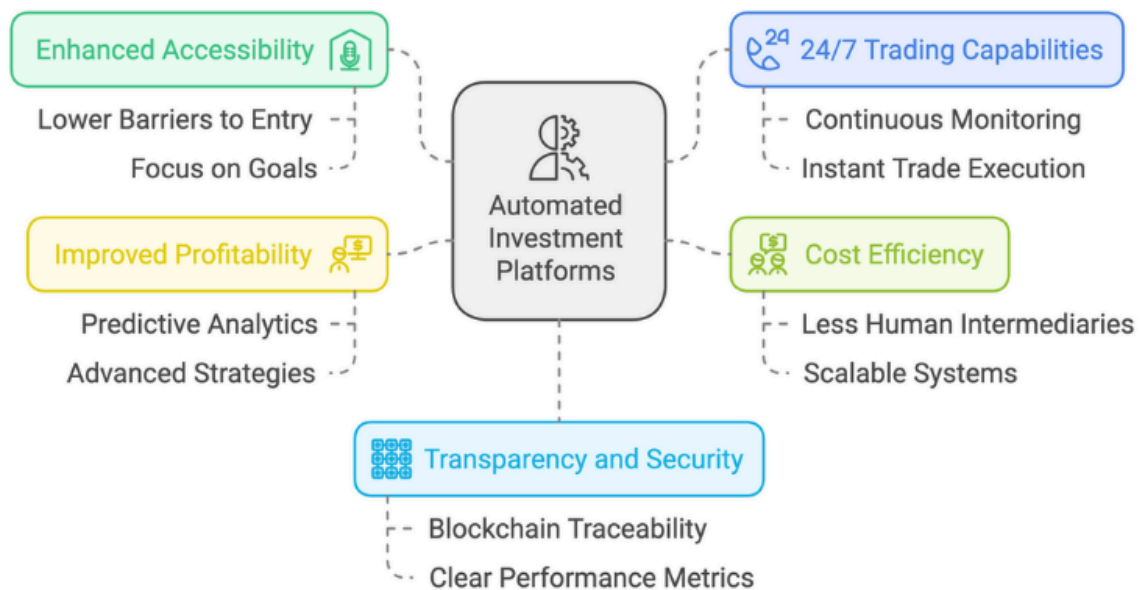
Enhanced Accessibility

Lower Barriers to Entry

Focus on Goals

24/7 Trading Capabilities

Continuous Monitoring

Instant Trade Execution

Automated Investment Platforms

Improved Profitability

Predictive Analytics

Advanced Strategies

Cost Efficiency

Less Human Intermediaries

Scalable Systems

Transparency and Security

Blockchain Traceability

Clear Performance Metrics